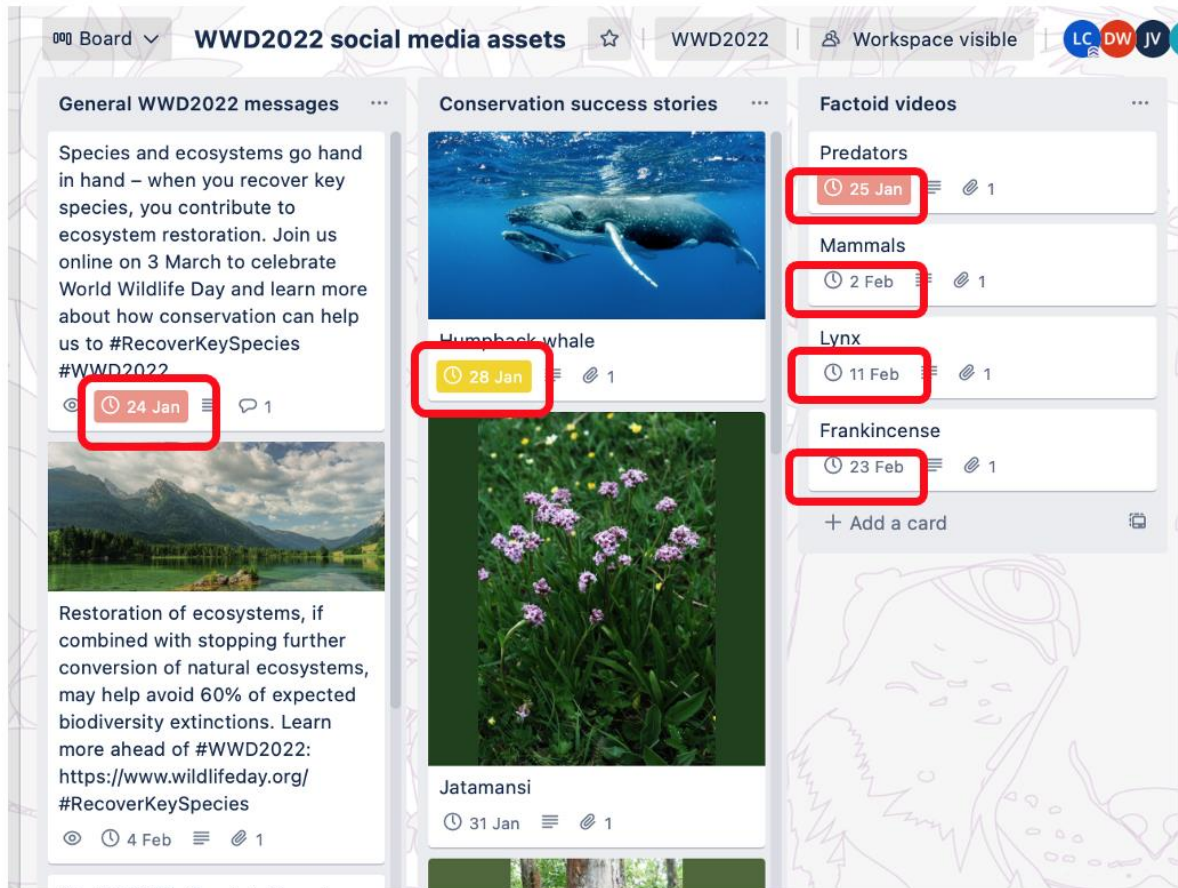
Board
WWD2022 social media assets
WWD2022
Workspace visible
LC DW JV

General WWD2022 messages ...

Species and ecosystems go hand in hand – when you recover key species, you contribute to ecosystem restoration. Join us online on 3 March to celebrate World Wildlife Day and learn more about how conservation can help us to #RecoverKeySpecies #WWD2022
24 Jan 1

Restoration of ecosystems, if combined with stopping further conversion of natural ecosystems, may help avoid 60% of expected biodiversity extinctions. Learn more ahead of #WWD2022: https://www.wildlifeday.org/ #RecoverKeySpecies
4 Feb 1

Conservation success stories ...

Humpback whale
28 Jan 1

Jatamansi
31 Jan 1

Factoid videos ...

Predators
25 Jan 1

Mammals
2 Feb 1

Lynx
11 Feb 1

Frankincense
23 Feb 1

+ Add a card